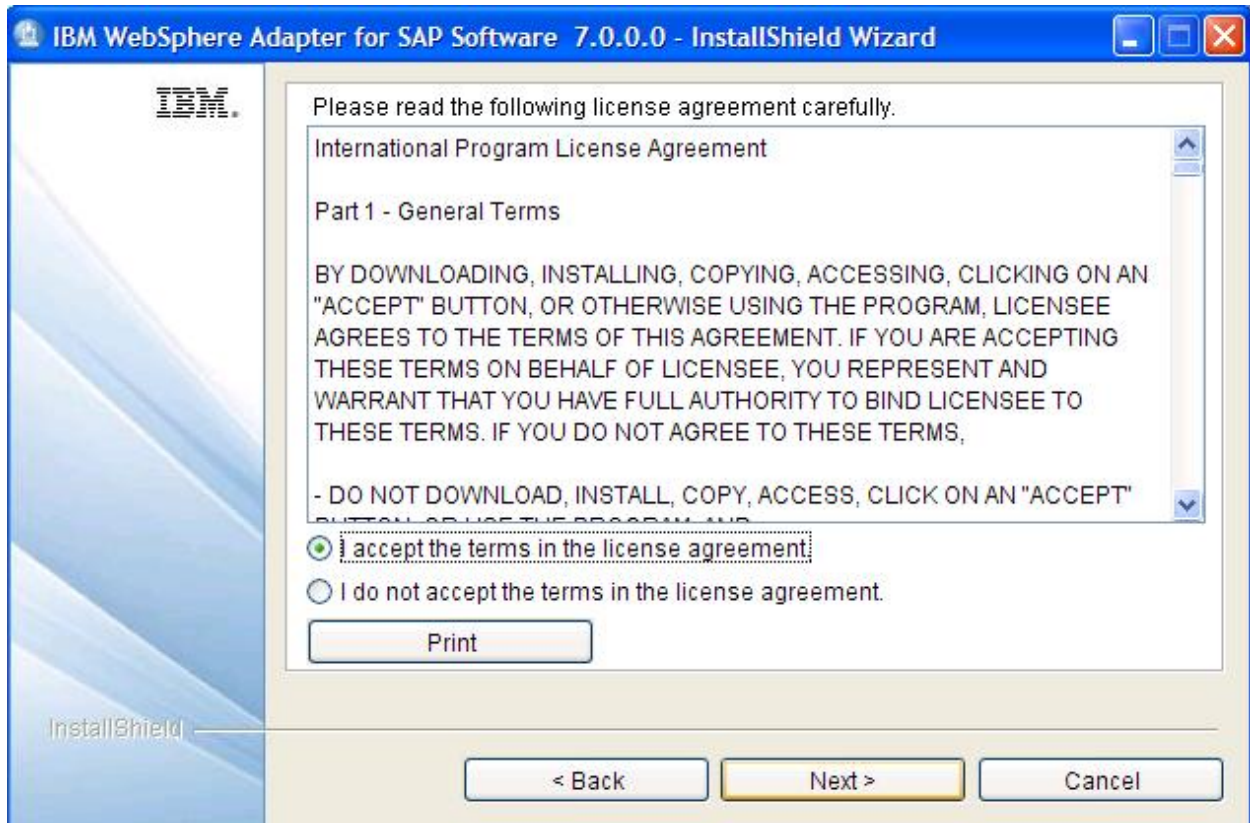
IBM WebSphere Adapter for SAP Software 7.0.0.0 - InstallShield Wizard

IBM.

Please read the following license agreement carefully.

International Program License Agreement

Part 1 - General Terms

BY DOWNLOADING, INSTALLING, COPYING, ACCESSING, CLICKING ON AN "ACCEPT" BUTTON, OR OTHERWISE USING THE PROGRAM, LICENSEE AGREES TO THE TERMS OF THIS AGREEMENT. IF YOU ARE ACCEPTING THESE TERMS ON BEHALF OF LICENSEE, YOU REPRESENT AND WARRANT THAT YOU HAVE FULL AUTHORITY TO BIND LICENSEE TO THESE TERMS. IF YOU DO NOT AGREE TO THESE TERMS,

- DO NOT DOWNLOAD, INSTALL, COPY, ACCESS, CLICK ON AN "ACCEPT" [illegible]

I accept the terms in the license agreement.

I do not accept the terms in the license agreement.

Print

InstallShield

< Back

Next >

Cancel